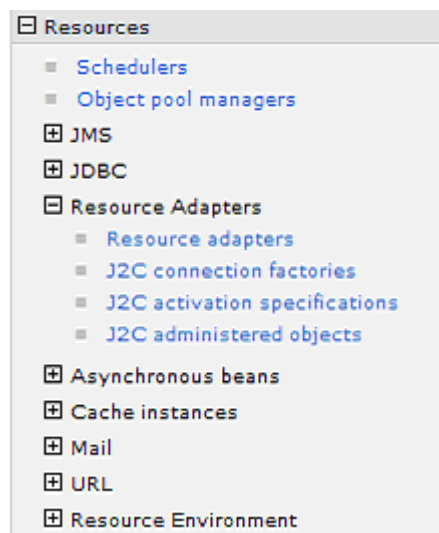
⊟ Resources

Schedulers
Object pool managers

⊞ JMS
⊞ JDBC
⊟ Resource Adapters

Resource adapters
J2C connection factories
J2C activation specifications
J2C administered objects

⊞ Asynchronous beans
⊞ Cache instances
⊞ Mail
⊞ URL
⊞ Resource Environment